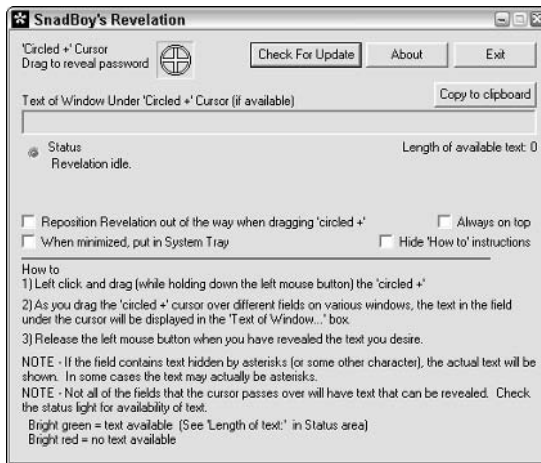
SnadBoy's Revelation

'Circled +' Cursor
Drag to reveal password

Check For Update
About
Exit

Text of Window Under 'Circled +' Cursor (if available)

Copy to clipboard

Status
Revelation idle.

Length of available text: 0

Reposition Revelation out of the way when dragging 'circled +'

Always on top

When minimized, put in System Tray

Hide 'How to' instructions

How to
1) Left click and drag (while holding down the left mouse button) the 'circled +'

2) As you drag the 'circled +' cursor over different fields on various windows, the text in the field under the cursor will be displayed in the 'Text of Window...' box.

3) Release the left mouse button when you have revealed the text you desire.

NOTE - If the field contains text hidden by asterisks (or some other character), the actual text will be shown. In some cases the text may actually be asterisks.
NOTE - Not all of the fields that the cursor passes over will have text that can be revealed. Check the status light for availability of text.
Bright green = text available (See 'Length of text:' in Status area)
Bright red = no text available